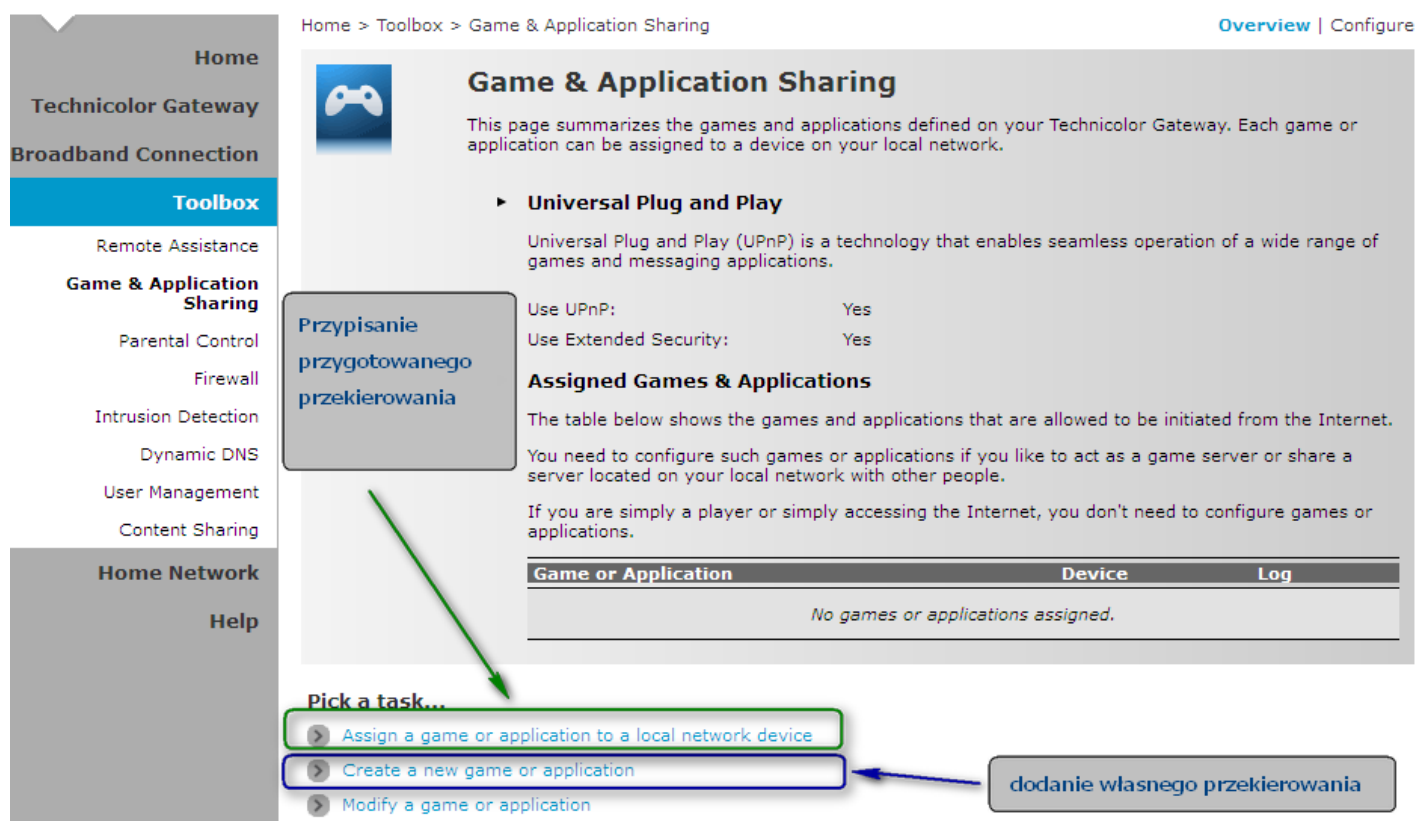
Home
Technicolor Gateway
Broadband Connection
Toolbox
Remote Assistance
Game & Application Sharing
Parental Control
Firewall
Intrusion Detection
Dynamic DNS
User Management
Content Sharing
Home Network
Help

Home > Toolbox > Game & Application Sharing

Overview | Configure

Game & Application Sharing

This page summarizes the games and applications defined on your Technicolor Gateway. Each game or application can be assigned to a device on your local network.

Universal Plug and Play

Universal Plug and Play (UPnP) is a technology that enables seamless operation of a wide range of games and messaging applications.

Use UPnP: Yes
Use Extended Security: Yes

Przypisanie przygotowanego przekierowania

Assigned Games & Applications

The table below shows the games and applications that are allowed to be initiated from the Internet.

You need to configure such games or applications if you like to act as a game server or share a server located on your local network with other people.

If you are simply a player or simply accessing the Internet, you don't need to configure games or applications.

| Game or Application | Device | Log |
|---|---|---|
| No games or applications assigned. | | |

Pick a task...
Assign a game or application to a local network device
Create a new game or application
Modify a game or application

dodanie własnego przekierowania